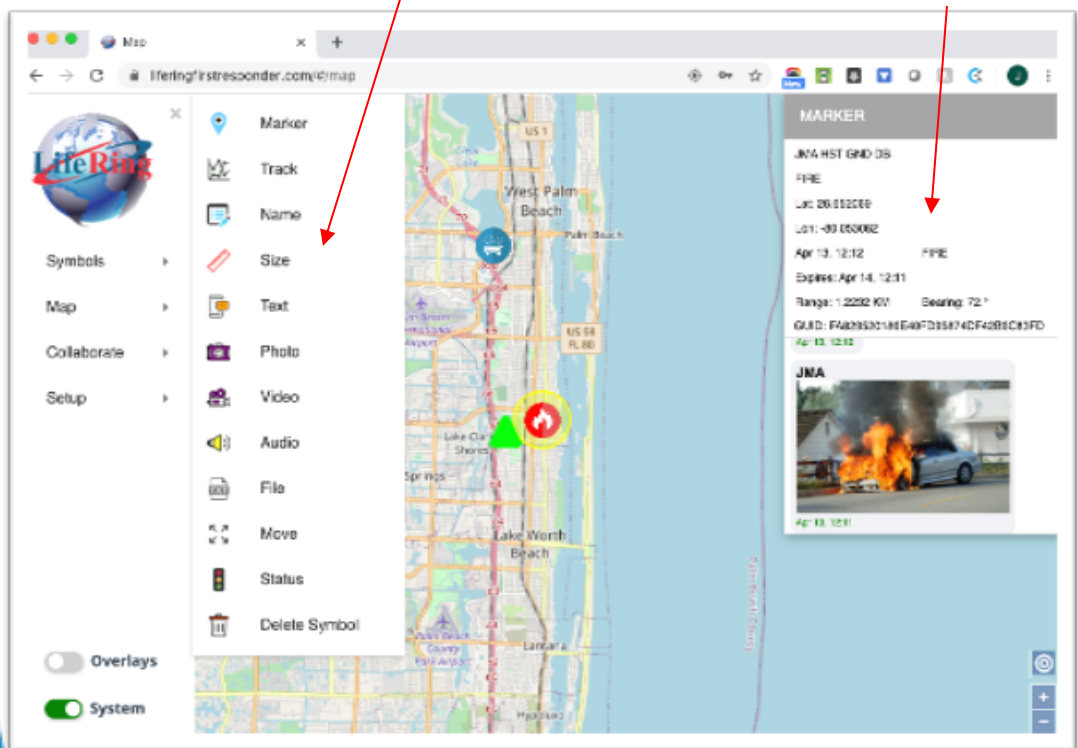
Map

liferingfirstresponder.com/#/map

LifeRing

Symbols

Map

Collaborate

Setup

Overlays

System

Marker

Track

Name

Size

Text

Photo

Video

Audio

File

Move

Status

Delete Symbol

US 1

West Palm Beach

Palm Beach

US 98

FL 80

Lake Clarke Shores

Springs

Lake Worth Beach

Lantana

MARKER

JMA HST GND DS

FIRE

Lat: 26.652000

Lon: -80.053062

Apr 13, 12:12 FIRE

Expires: Apr 14, 12:11

Range: 1.2292 KM Bearing: 72.°

GUID: FA829530186E48FD35874DF42B8C813FD

Apr 13, 12:12

JMA

Apr 13, 12:11

+

−